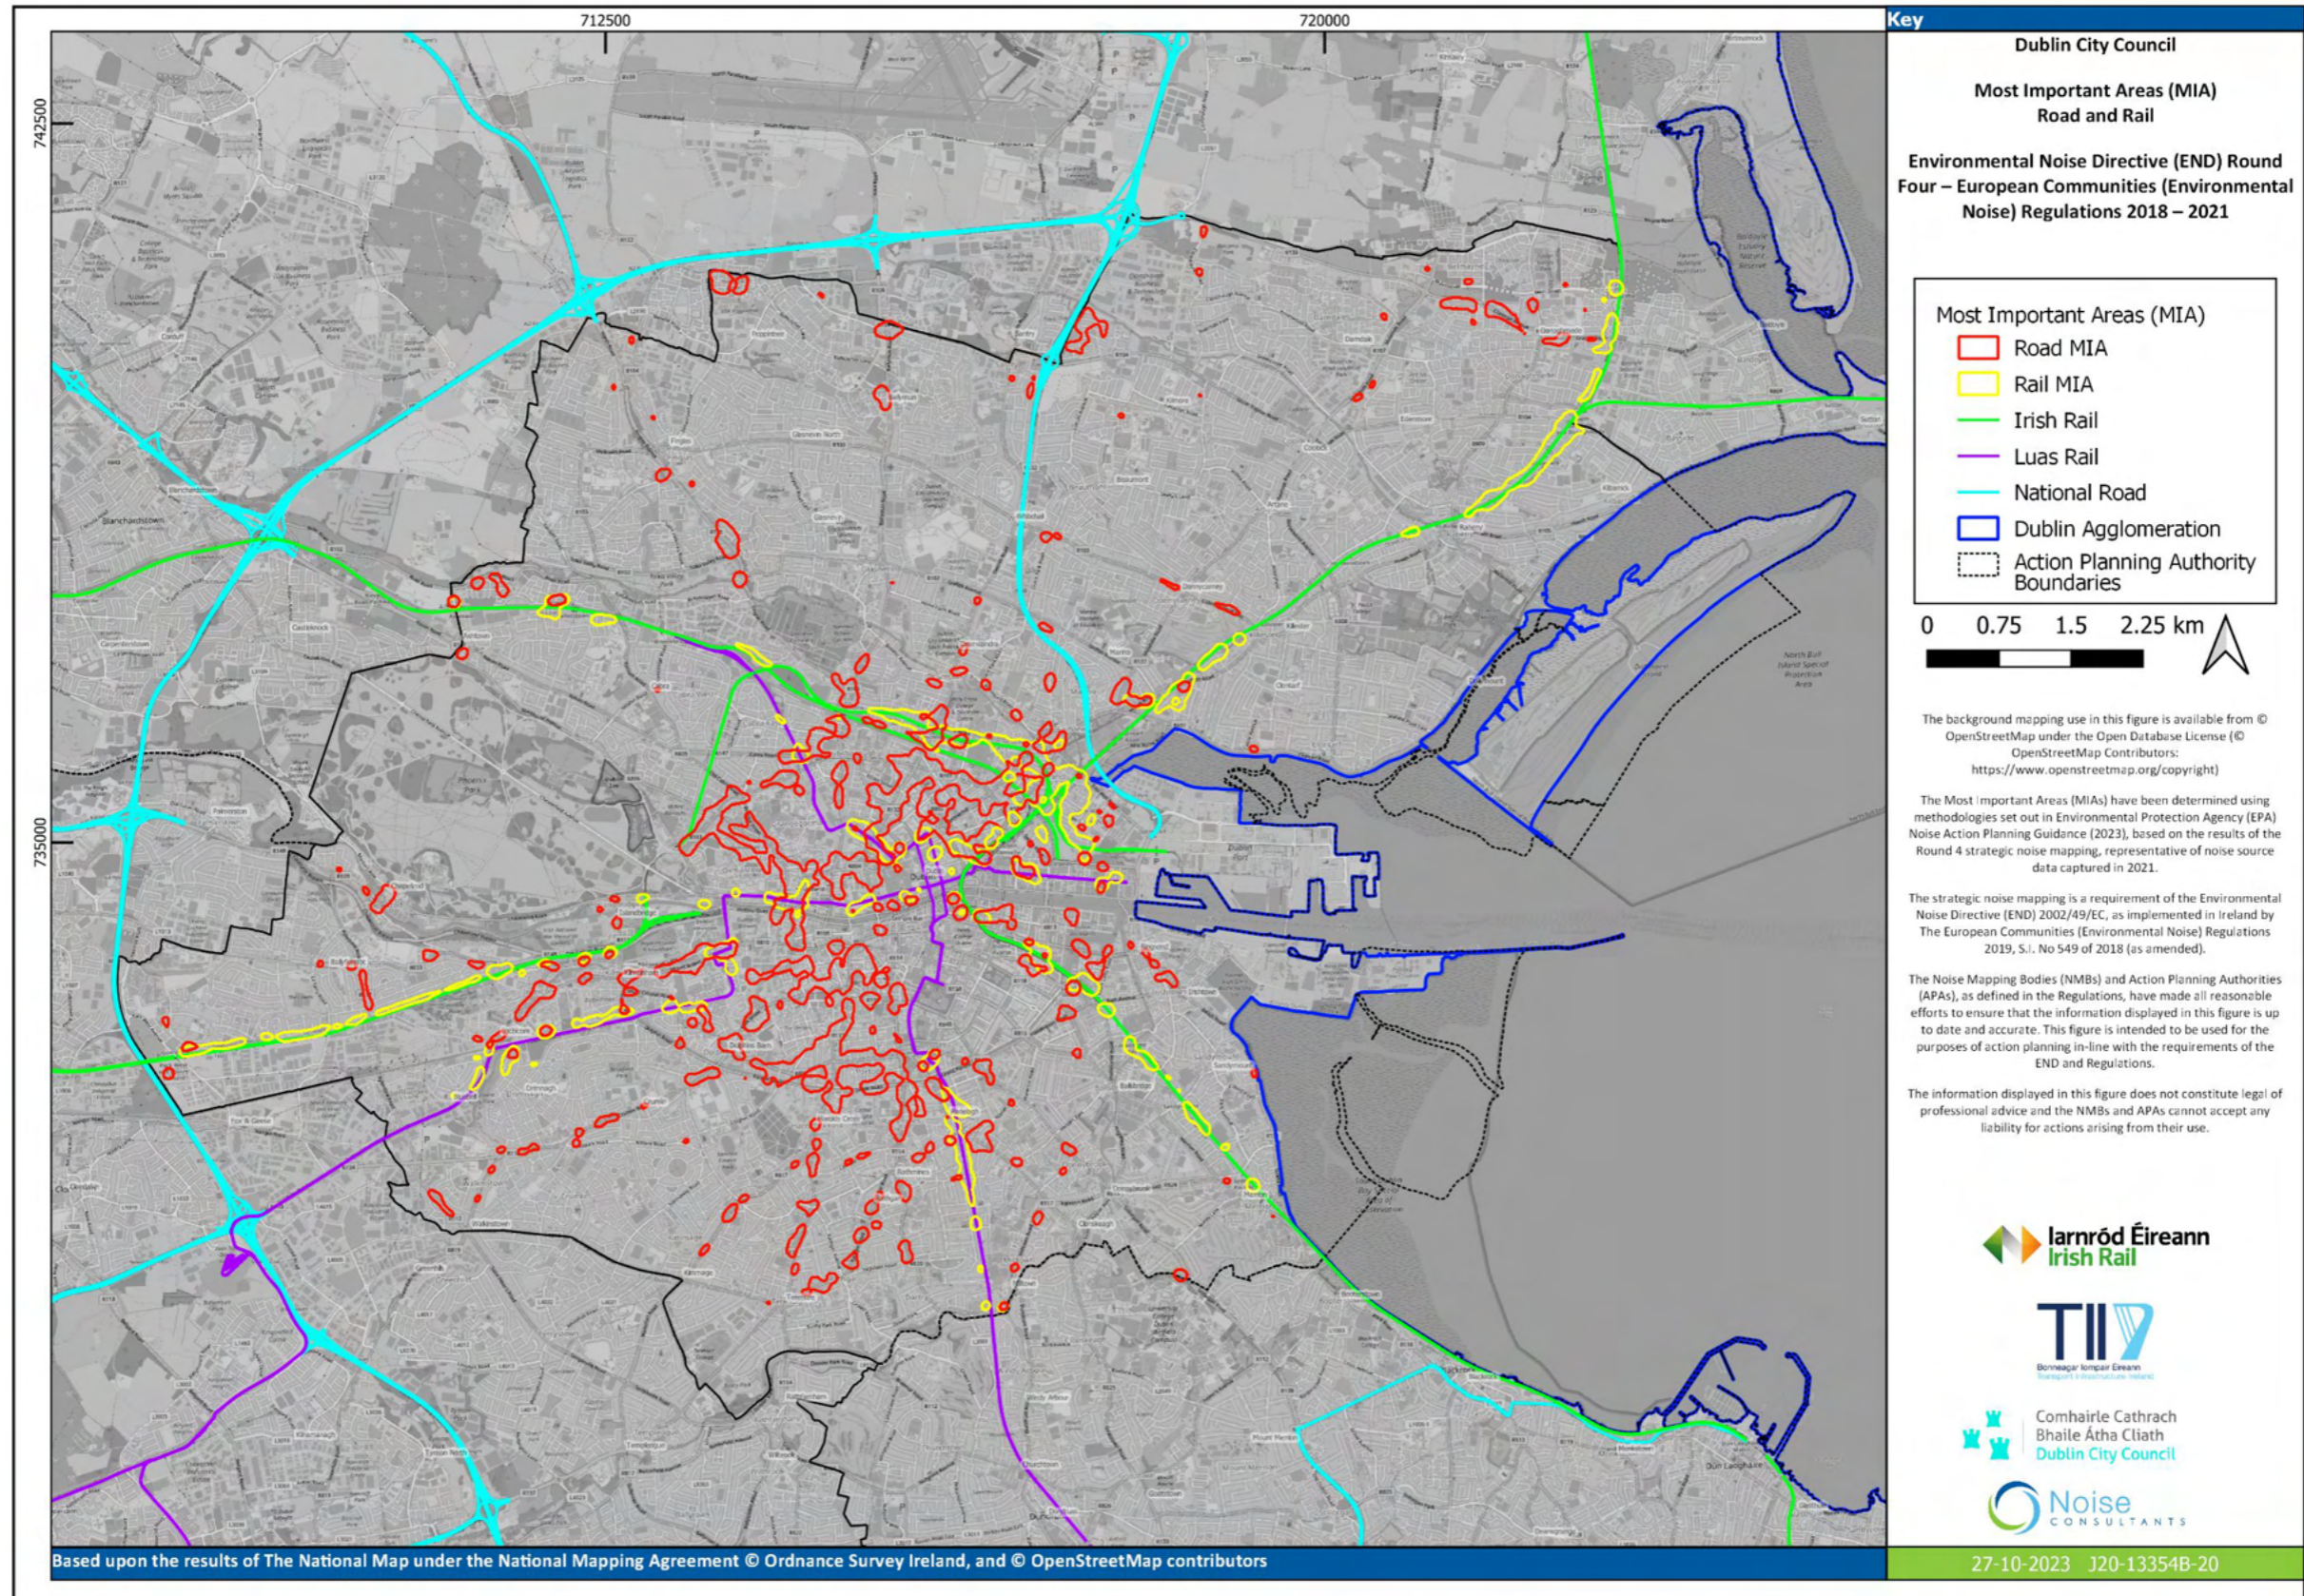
712500

720000

742500

735000

Key

Dublin City Council

Most Important Areas (MIA)
Road and Rail

Environmental Noise Directive (END) Round Four – European Communities (Environmental Noise) Regulations 2018 – 2021

Most Important Areas (MIA)
Road MIA
Rail MIA
Irish Rail
Luas Rail
National Road
Dublin Agglomeration
Action Planning Authority Boundaries

0 0.75 1.5 2.25 km

The background mapping use in this figure is available from © OpenStreetMap under the Open Database License (© OpenStreetMap Contributors: https://www.openstreetmap.org/copyright)

The Most Important Areas (MIAs) have been determined using methodologies set out in Environmental Protection Agency (EPA) Noise Action Planning Guidance (2023), based on the results of the Round 4 strategic noise mapping, representative of noise source data captured in 2021.

The strategic noise mapping is a requirement of the Environmental Noise Directive (END) 2002/49/EC, as implemented in Ireland by The European Communities (Environmental Noise) Regulations 2019, S.I. No 549 of 2018 (as amended).

The Noise Mapping Bodies (NMBs) and Action Planning Authorities (APAs), as defined in the Regulations, have made all reasonable efforts to ensure that the information displayed in this figure is up to date and accurate. This figure is intended to be used for the purposes of action planning in-line with the requirements of the END and Regulations.

The information displayed in this figure does not constitute legal or professional advice and the NMBs and APAs cannot accept any liability for actions arising from their use.

Iarnród Éireann
Irish Rail

TII
Bonneagar Iompair Éireann
Transport Infrastructure Ireland

Comhairle Cathrach Bhaile Átha Cliath
Dublin City Council

Noise
CONSULTANTS

Based upon the results of The National Map under the National Mapping Agreement © Ordnance Survey Ireland, and © OpenStreetMap contributors

27-10-2023 J20-13354B-20